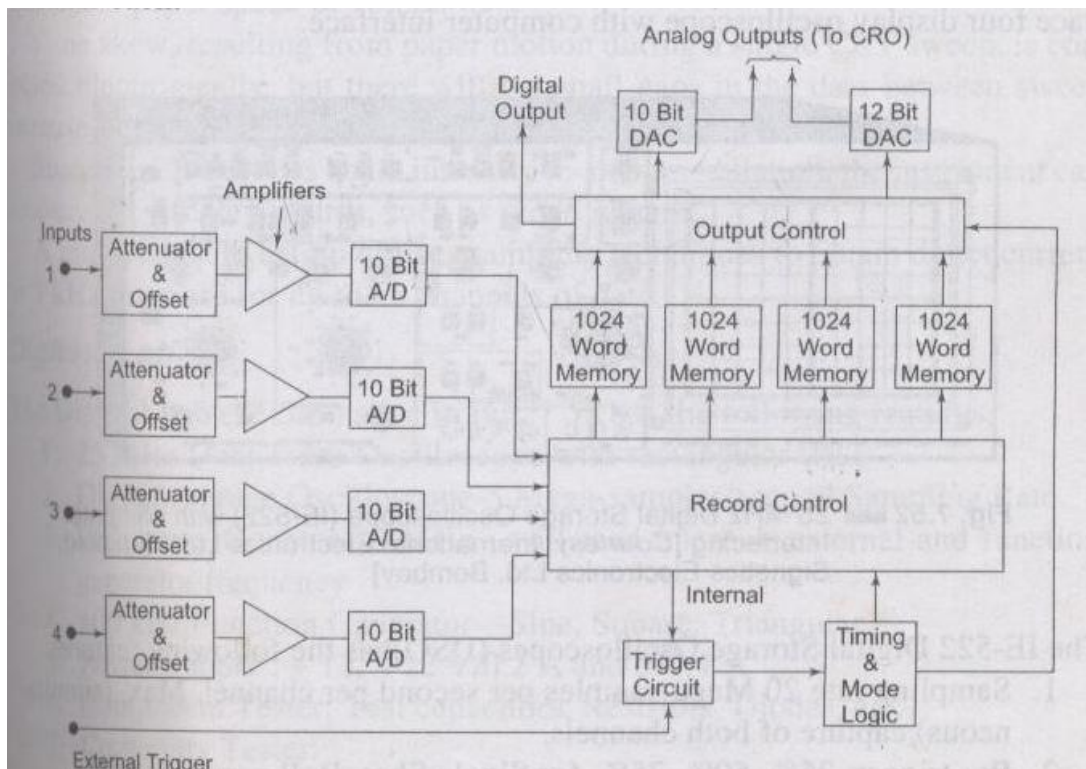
ace four display oscilloscope with computer interface.

Analog Outputs (To CRO)

Digital Output

10 Bit DAC

12 Bit DAC

Amplifiers

Output Control

Inputs

1

Attenuator & Offset

10 Bit A/D

1024 Word Memory

1024 Word Memory

1024 Word Memory

1024 Word Memory

2

Attenuator & Offset

10 Bit A/D

3

Attenuator & Offset

10 Bit A/D

Record Control

Fig. 7.52 ... 20 MHz Digital Storage Oscilloscope ... Signetics Electronics Ltd, Bombay)

4

Attenuator & Offset

10 Bit A/D

Internal

Trigger Circuit

Timing & Mode Logic

The IE-522 Digital Storage Oscilloscopes (DSO) ...

1. Sampling rate 20 M samples per second per channel. Max ... neous capture of both channels.

External Trigger